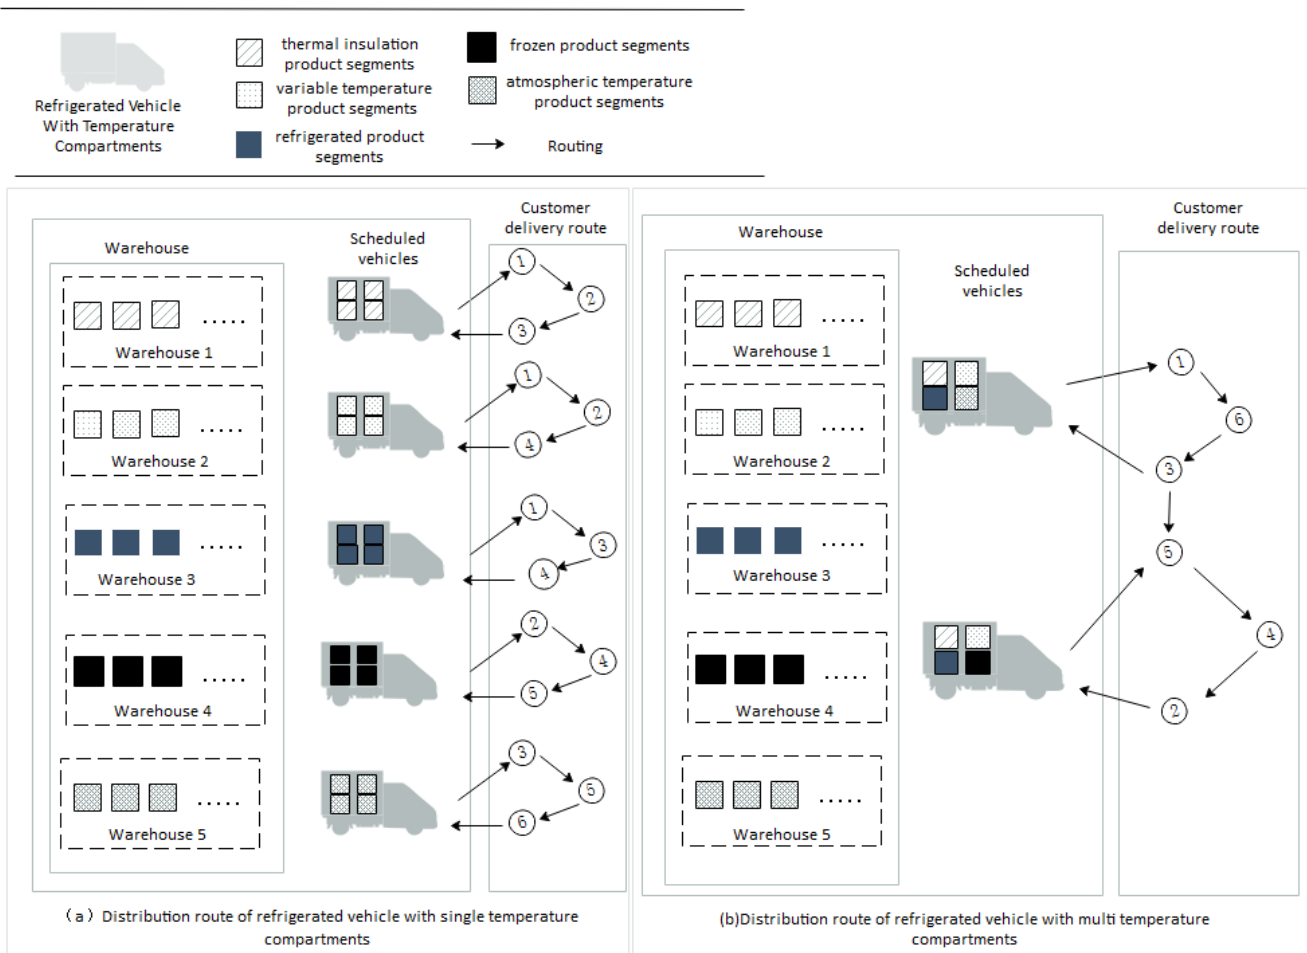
Refrigerated Vehicle With Temperature Compartments

thermal insulation product segments

variable temperature product segments

refrigerated product segments

frozen product segments

atmospheric temperature product segments

Routing

Warehouse

Scheduled vehicles

Customer delivery route

Warehouse 1

Warehouse 2

Warehouse 3

Warehouse 4

Warehouse 5

1 2 3

1 2 4

1 3 4

2 4 5

3 5 6

（a）Distribution route of refrigerated vehicle with single temperature compartments

Warehouse

Scheduled vehicles

Customer delivery route

Warehouse 1

Warehouse 2

Warehouse 3

Warehouse 4

Warehouse 5

1 6 3 5 4 2

(b)Distribution route of refrigerated vehicle with multi temperature compartments